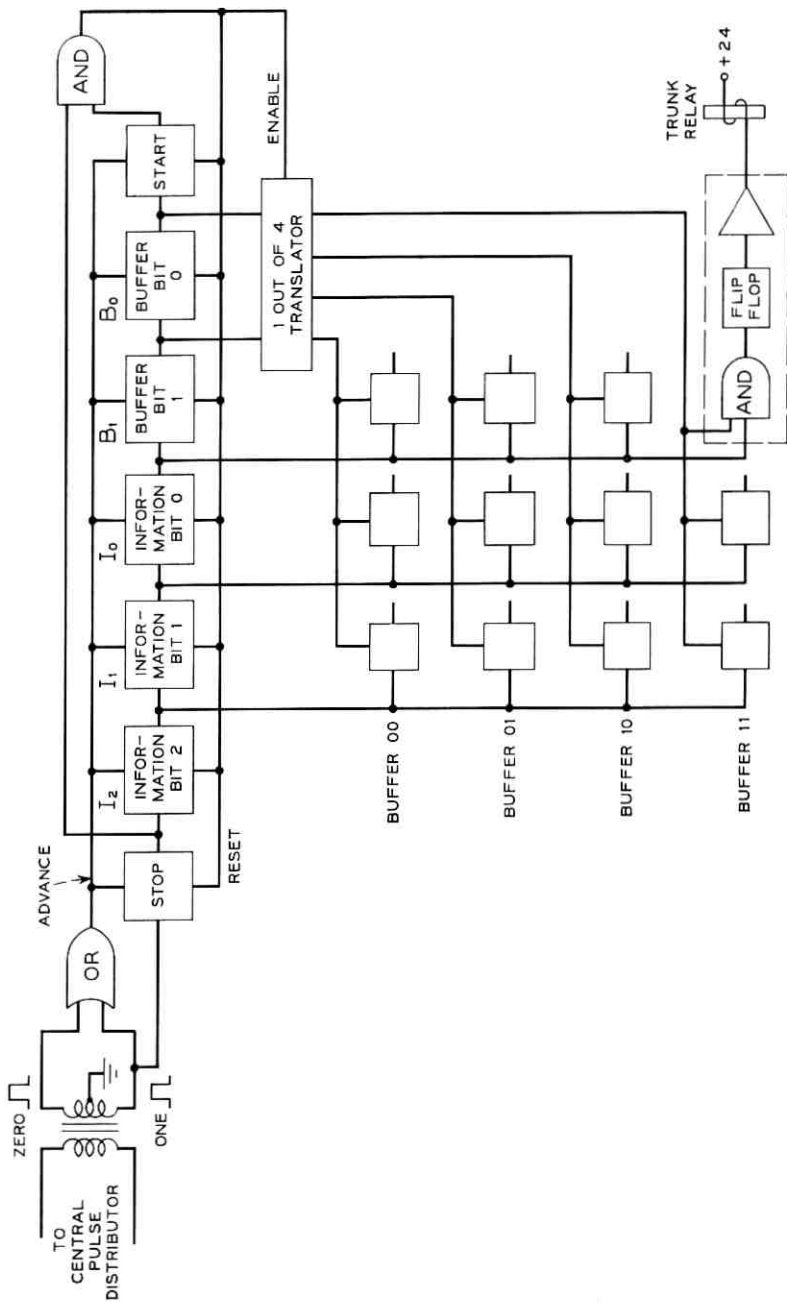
TO CENTRAL PULSE DISTRIBUTOR

ZERO

ONE

OR

ADVANCE

STOP

RESET

$I_2$

INFORMATION BIT 2

$I_1$

INFORMATION BIT 1

$I_0$

INFORMATION BIT 0

$B_1$

BUFFER BIT 1

$B_0$

BUFFER BIT 0

START

AND

ENABLE

1 OUT OF 4 TRANSLATOR

BUFFER 00

BUFFER 01

BUFFER 10

BUFFER 11

AND

FLIP FLOP

TRUNK RELAY

+24